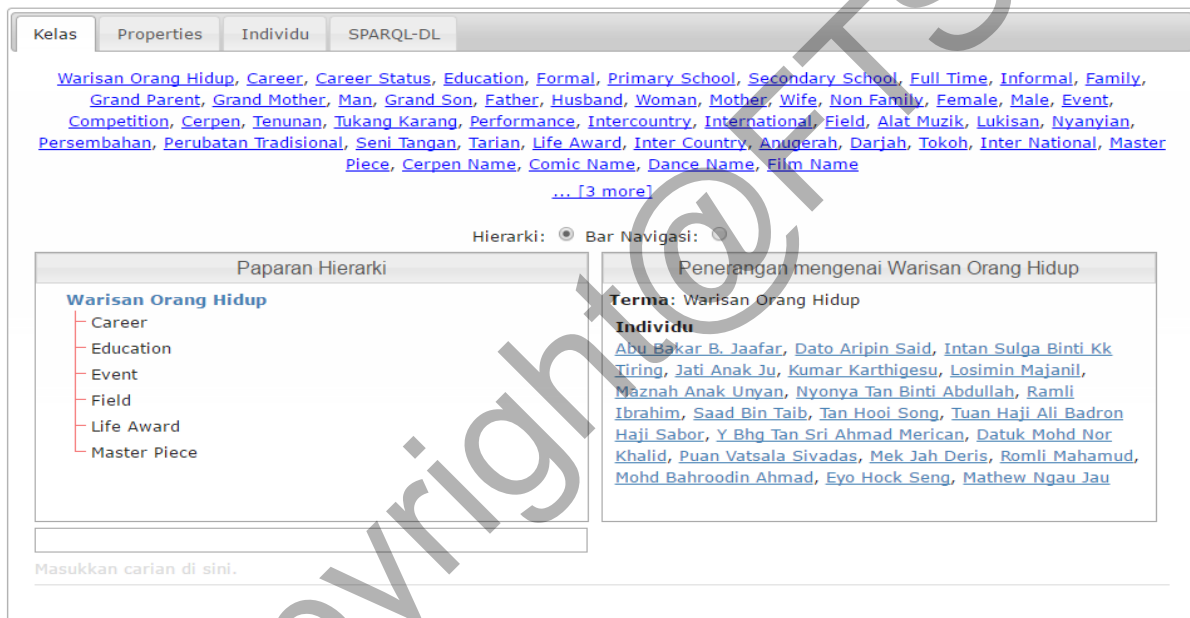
Kelas | Properties | Individu | SPARQL-DL

Warisan Orang Hidup, Career, Career Status, Education, Formal, Primary School, Secondary School, Full Time, Informal, Family, Grand Parent, Grand Mother, Man, Grand Son, Father, Husband, Woman, Mother, Wife, Non Family, Female, Male, Event, Competition, Cerpen, Tenunan, Tukang Karang, Performance, Intercountry, International, Field, Alat Muzik, Lukisan, Nyanyian, Persembahan, Perubatan Tradisional, Seni Tangan, Tarian, Life Award, Inter Country, Anugerah, Darjah, Tokoh, Inter National, Master Piece, Cerpen Name, Comic Name, Dance Name, Film Name

... [3 more]

Hierarki: Bar Navigasi:

Paparan Hierarki

Warisan Orang Hidup
Career
Education
Event
Field
Life Award
Master Piece

Penerangan mengenai Warisan Orang Hidup

Terma: Warisan Orang Hidup

Individu
Abu Bakar B. Jaafar, Dato Aripin Said, Intan Sulga Binti Kk Tiring, Jati Anak Ju, Kumar Karthigesu, Losimin Majanil, Maznah Anak Unyan, Nyonya Tan Binti Abdullah, Ramli Ibrahim, Saad Bin Taib, Tan Hooi Song, Tuan Haji Ali Badron Haji Sabor, Y Bhg Tan Sri Ahmad Merican, Datuk Mohd Nor Khalid, Puan Vatsala Sivadas, Mek Jah Deris, Romli Mahamud, Mohd Bahroodin Ahmad, Eyo Hock Seng, Mathew Ngau Jau

Masukkan carian di sini.

copyright@FTS